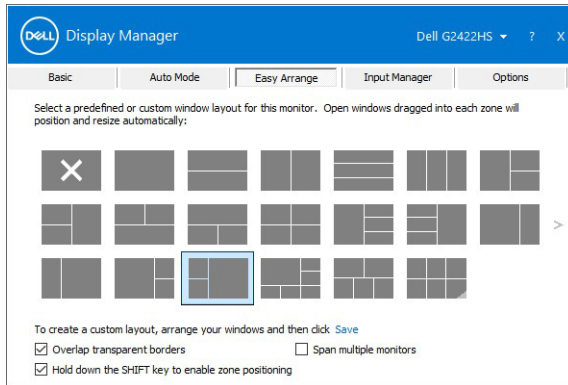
DELL Display Manager

Dell G2422HS ▾ ? X

Basic | Auto Mode | Easy Arrange | Input Manager | Options

Select a predefined or custom window layout for this monitor. Open windows dragged into each zone will position and resize automatically:

>

To create a custom layout, arrange your windows and then click Save

☑ Overlap transparent borders

☐ Span multiple monitors

☑ Hold down the SHIFT key to enable zone positioning